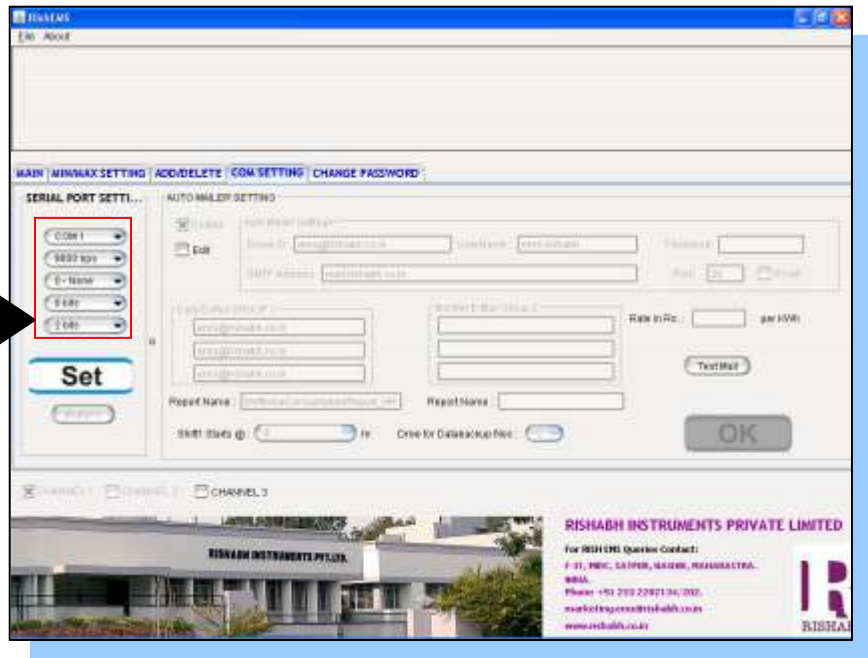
RISHEMS

File About

MAIN MIN/MAX SETTING ADD/DELETE COM SETTING CHANGE PASSWORD

SERIAL PORT SETTI...

COM 1
9600 bps
0 - None
8 bits
2 bits

Set

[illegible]

AUTO MAILER SETTING

Enable
Edit

Auto Mailer Settings
From ID: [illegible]@rishabh.co.in Username: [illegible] Password:
SMTP Address: mail.rishabh.co.in Port: 25 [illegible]

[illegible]
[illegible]@rishabh.co.in
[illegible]@rishabh.co.in
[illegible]@rishabh.co.in

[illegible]

Rate in Rs.: per KWh

Test Mail

Report Name: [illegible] Report Name:

Shift1 Starts @ 0 hr. Drive for Databackup files: C

OK

CHANNEL 1 CHANNEL 2 CHANNEL 3

RISHABH INSTRUMENTS PVT.LTD.

RISHABH INSTRUMENTS PRIVATE LIMITED
For RISH EMS Queries Contact:
F-31, MIDC, SATPUR, NASHIK, MAHARASHTRA.
INDIA.
Phone: +91 253 2202134/202.
marketing.ems@rishabh.co.in
www.rishabh.co.in

RISHABH